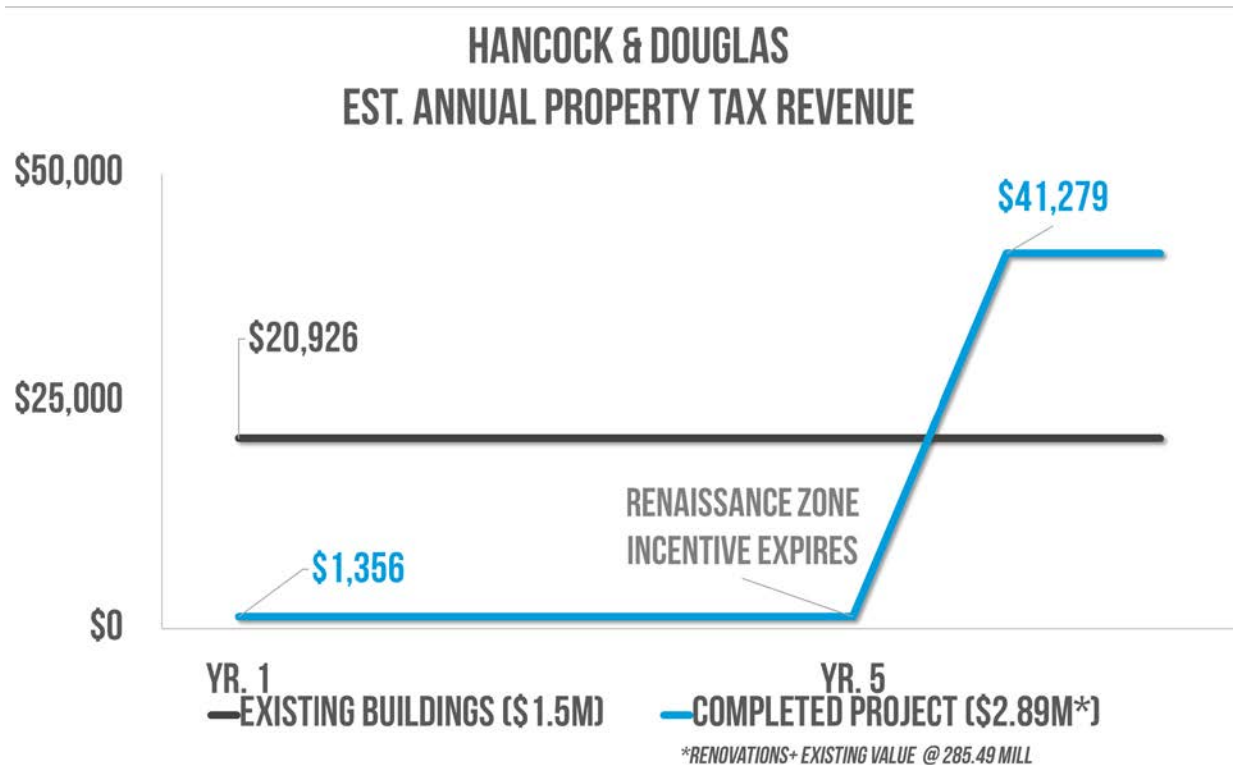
HANCOCK & DOUGLAS
EST. ANNUAL PROPERTY TAX REVENUE

$50,000
$25,000
$0

$41,279
$20,926
RENAISSANCE ZONE INCENTIVE EXPIRES
$1,356

YR. 1
YR. 5

EXISTING BUILDINGS ($1.5M)
COMPLETED PROJECT ($2.89M*)

*RENOVATIONS+ EXISTING VALUE @ 285.49 MILL